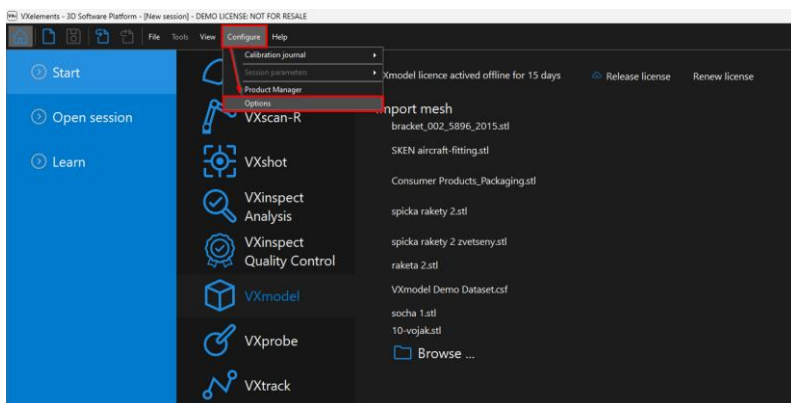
VXelements - 3D Software Platform - [New session] - DEMO LICENSE: NOT FOR RESALE

File Tools View Configure Help

Calibration journal
Session parameters
Product Manager
Options

Start
Open session
Learn

VXscan-R
VXshot
VXinspect Analysis
VXinspect Quality Control
VXmodel
VXprobe
VXtrack

Xmodel licence actived offline for 15 days
Release license
Renew license

mport mesh
bracket_002_5896_2015.stl
SKEN aircraft-fitting.stl
Consumer Products_Packaging.stl
spicka rakety 2.stl
spicka rakety 2 zvetseny.stl
raketa 2.stl
VXmodel Demo Dataset.csf
socha 1.stl
10-vojak.stl
Browse ...